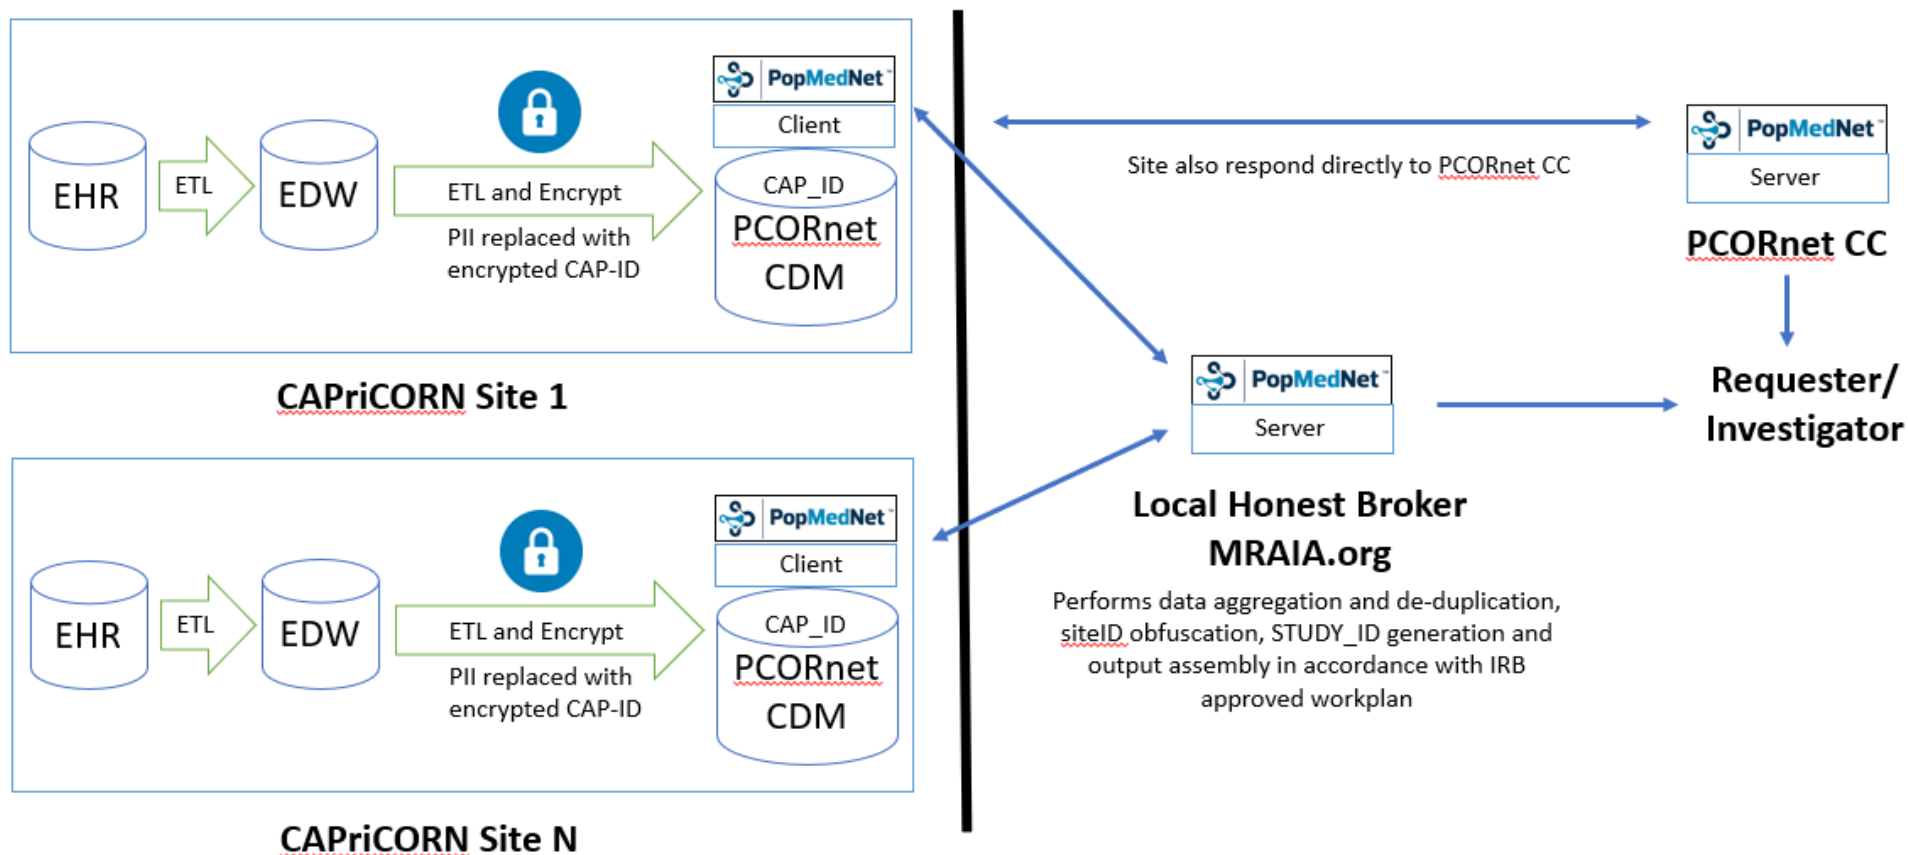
EHR

ETL

EDW

ETL and Encrypt

PII replaced with encrypted CAP-ID

PopMedNet

Client

CAP_ID

PCORnet CDM

CAPriCORN Site 1

EHR

ETL

EDW

ETL and Encrypt

PII replaced with encrypted CAP-ID

PopMedNet

Client

CAP_ID

PCORnet CDM

CAPriCORN Site N

Site also respond directly to PCORnet CC

PopMedNet

Server

PCORnet CC

Requester/ Investigator

PopMedNet

Server

Local Honest Broker MRAIA.org

Performs data aggregation and de-duplication, siteID obfuscation, STUDY_ID generation and output assembly in accordance with IRB approved workplan